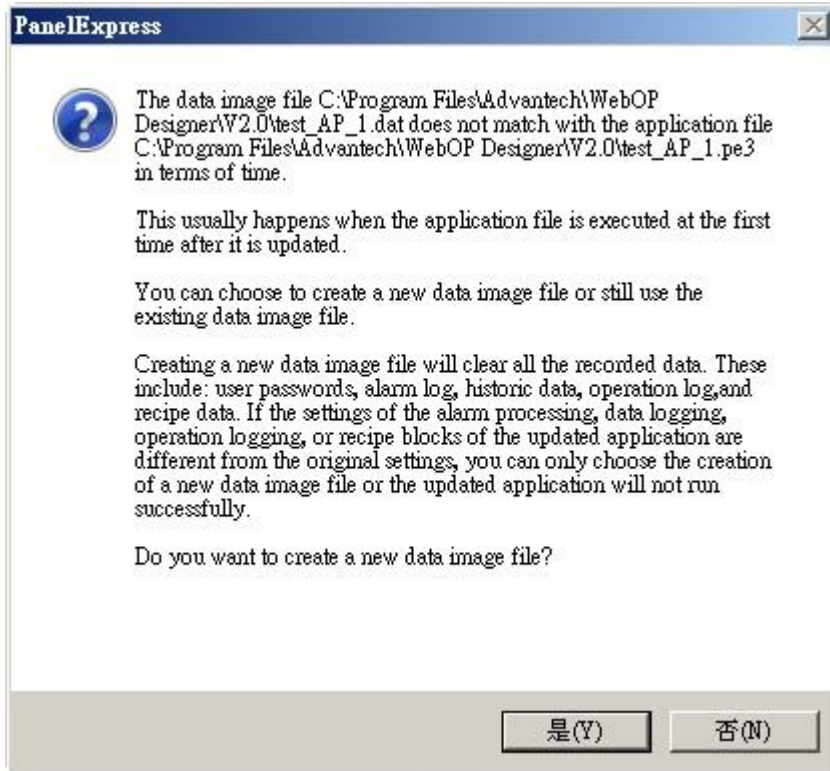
PanelExpress

The data image file C:\Program Files\Advantech\WebOP Designer\V2.0\test_AP_1.dat does not match with the application file C:\Program Files\Advantech\WebOP Designer\V2.0\test_AP_1.pe3 in terms of time.

This usually happens when the application file is executed at the first time after it is updated.

You can choose to create a new data image file or still use the existing data image file.

Creating a new data image file will clear all the recorded data. These include: user passwords, alarm log, historic data, operation log,and recipe data. If the settings of the alarm processing, data logging, operation logging, or recipe blocks of the updated application are different from the original settings, you can only choose the creation of a new data image file or the updated application will not run successfully.

Do you want to create a new data image file?

是(Y) 否(N)